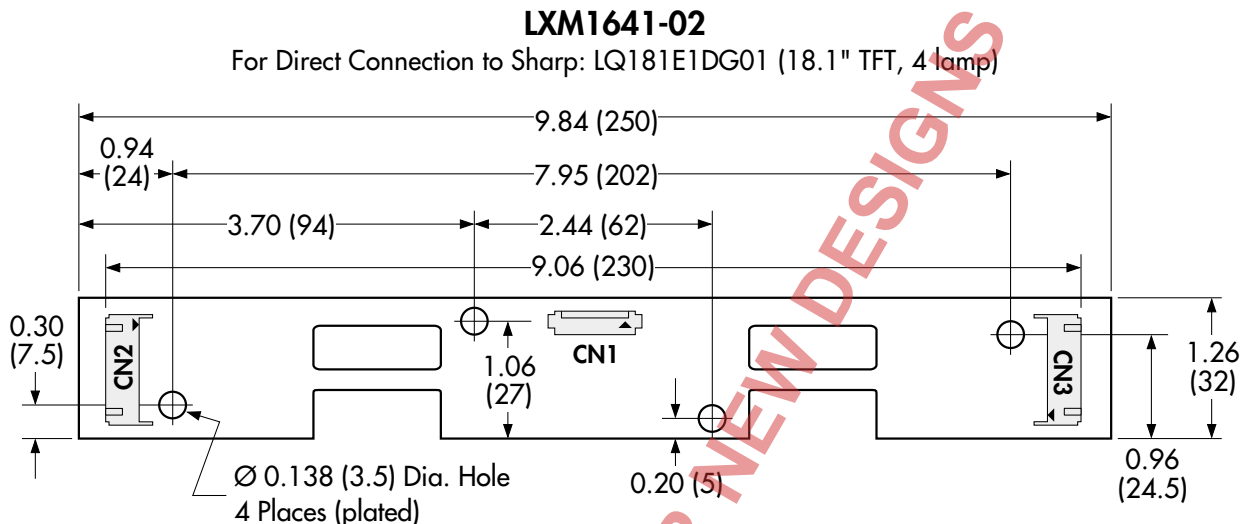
LXM1641-02

For Direct Connection to Sharp: LQ181E1DG01 (18.1" TFT, 4 lamp)

9.84 (250)

0.94 (24)

7.95 (202)

3.70 (94)

2.44 (62)

9.06 (230)

0.30 (7.5)

CN2

1.06 (27)

CN1

CN3

1.26 (32)

0.96 (24.5)

Ø 0.138 (3.5) Dia. Hole 4 Places (plated)

0.20 (5)

NEW DESIGNS